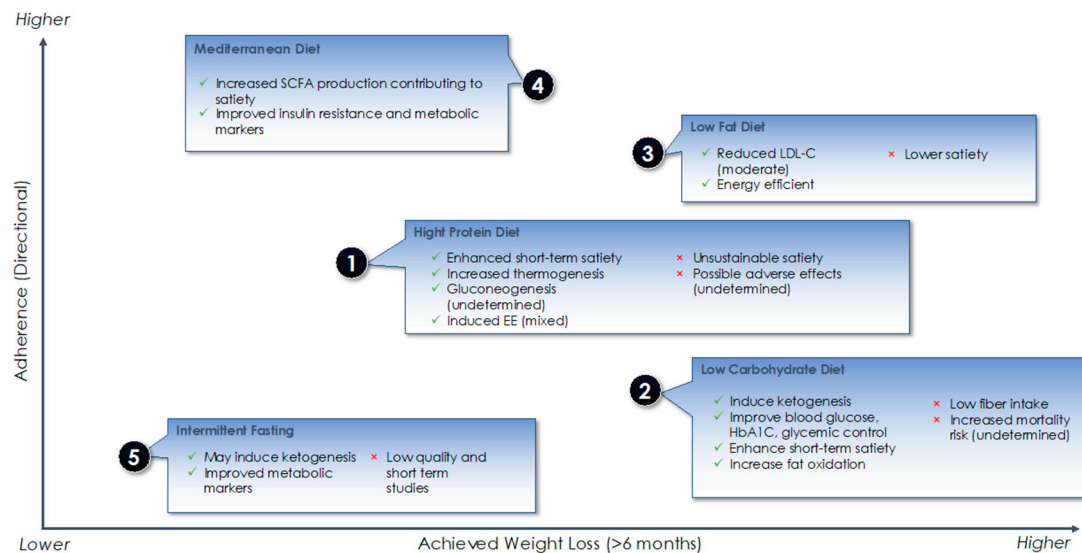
Higher

Adherence (Directional)

Mediterranean Diet
✓ Increased SCFA production contributing to satiety
✓ Improved insulin resistance and metabolic markers

4

Low Fat Diet

3

✓ Reduced LDL-C (moderate)
✓ Energy efficient

× Lower satiety

Hight Protein Diet

1

✓ Enhanced short-term satiety
✓ Increased thermogenesis
✓ Gluconeogenesis (undetermined)
✓ Induced EE (mixed)

× Unsustainable satiety
× Possible adverse effects (undetermined)

Low Carbohydrate Diet

2

✓ Induce ketogenesis
✓ Improve blood glucose, HbA1C, glycemic control
✓ Enhance short-term satiety
✓ Increase fat oxidation

× Low fiber intake
× Increased mortality risk (undetermined)

Intermittent Fasting

5

✓ May induce ketogenesis
✓ Improved metabolic markers

× Low quality and short term studies

Lower

Achieved Weight Loss (>6 months)

Higher